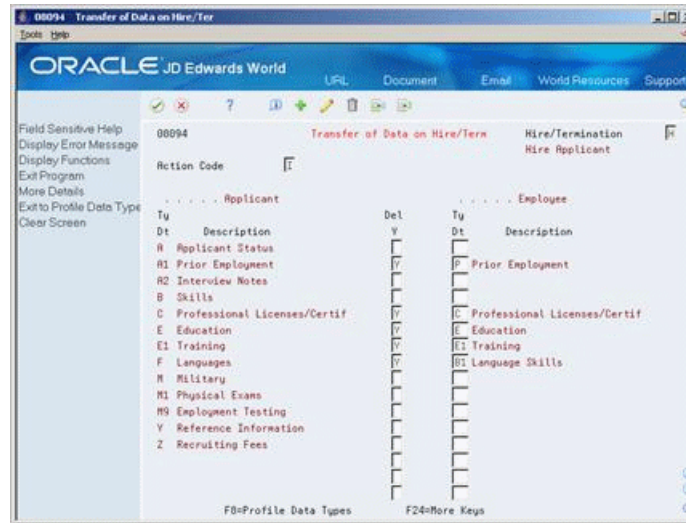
08094 Transfer of Data on Hire/Ter
Tools Help

ORACLE JD Edwards World
URL Document Email World Resources Support

Field Sensitive Help
Display Error Message
Display Functions
Exit Program
More Details
Exit to Profile Data Type
Clear Screen

08094 Transfer of Data on Hire/Term Hire/Termination H
Hire Applicant
Action Code I

. . . . . Applicant . . . . . Employee

| Ty Dt | Description | Del Y | Ty Dt | Description |
|---|---|---|---|---|
| A | Applicant Status | | | |
| A1 | Prior Employment | Y | P | Prior Employment |
| A2 | Interview Notes | | | |
| B | Skills | | | |
| C | Professional Licenses/Certif | Y | C | Professional Licenses/Certif |
| E | Education | Y | E | Education |
| E1 | Training | Y | E1 | Training |
| F | Languages | Y | B1 | Language Skills |
| M | Military | | | |
| M1 | Physical Exams | | | |
| M9 | Employment Testing | | | |
| Y | Reference Information | | | |
| Z | Recruiting Fees | | | |

F8=Profile Data Types F24=More Keys